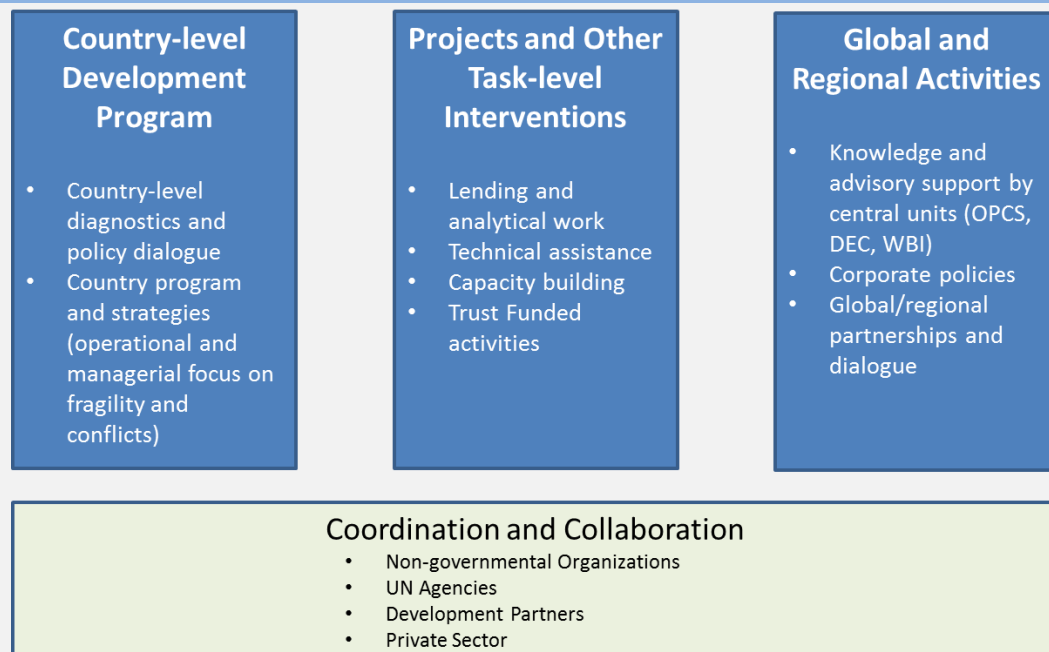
Country-level Development Program

- Country-level diagnostics and policy dialogue
- Country program and strategies (operational and managerial focus on fragility and conflicts)

Projects and Other Task-level Interventions

- Lending and analytical work
- Technical assistance
- Capacity building
- Trust Funded activities

Global and Regional Activities

- Knowledge and advisory support by central units (OPCS, DEC, WBI)
- Corporate policies
- Global/regional partnerships and dialogue

Coordination and Collaboration

- Non-governmental Organizations
- UN Agencies
- Development Partners
- Private Sector